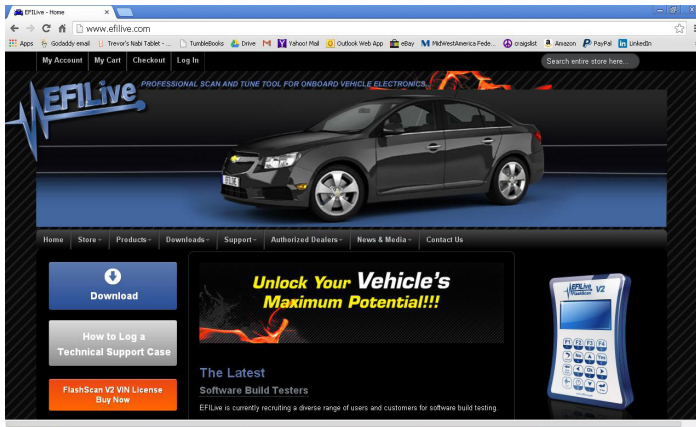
EFILive - Home ×
www.efilive.com
Apps Godaddy email Trevor's Nabi Tablet - ... TumbleBooks Drive M Yahoo! Mail Outlook Web App eBay MidWestAmerica Fede... craigslist Amazon PayPal LinkedIn

My Account My Cart Checkout Log In
Search entire store here...

EFILive
PROFESSIONAL SCAN AND TUNE TOOL FOR ONBOARD VEHICLE ELECTRONICS

Home Store Products Downloads Support Authorized Dealers News & Media Contact Us

Download

How to Log a Technical Support Case

FlashScan V2 VIN License Buy Now

Unlock Your Vehicle's Maximum Potential!!!

The Latest
Software Build Testers
EFILive is currently recruiting a diverse range of users and customers for software build testing.

EFILive FlashScan V2
F1 F2 F3 F4